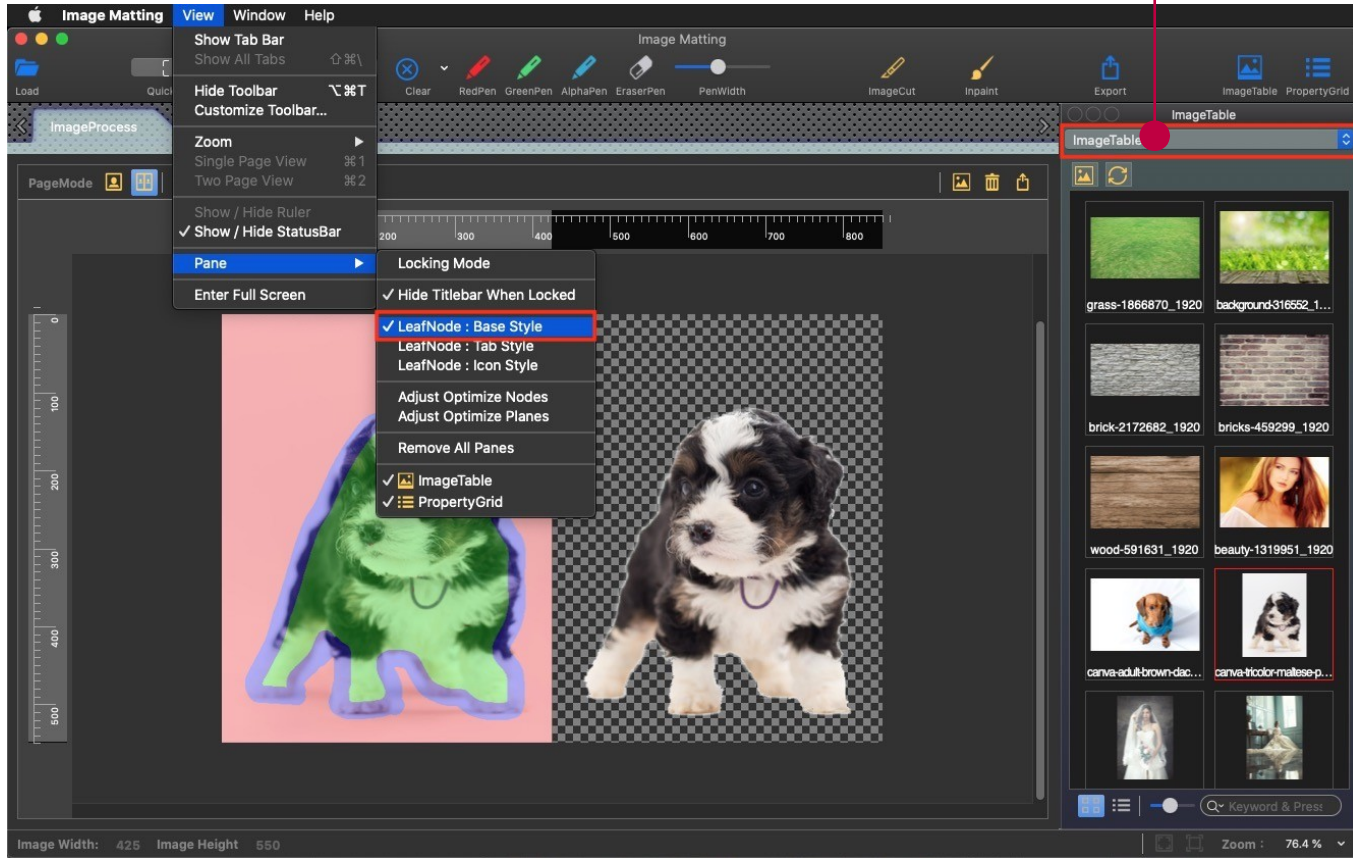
Image Matting View Window Help

Image Matting

Load Quic

Show Tab Bar
Show All Tabs ⇧⌘\

Hide Toolbar ⌥⌘T
Customize Toolbar...

Zoom ▶
Single Page View ⌘1
Two Page View ⌘2

Show / Hide Ruler
✓ Show / Hide StatusBar

Pane ▶

Enter Full Screen

Locking Mode
✓ Hide Titlebar When Locked

✓ LeafNode : Base Style
LeafNode : Tab Style
LeafNode : Icon Style

Adjust Optimize Nodes
Adjust Optimize Planes

Remove All Panes

✓ ImageTable
✓ PropertyGrid

Clear RedPen GreenPen AlphaPen EraserPen PenWidth ImageCut Inpaint Export ImageTable PropertyGrid

ImageProcess

PageMode

200 300 400 500 600 700 800

0 100 200 300 400 500

ImageTable

ImageTable

grass-1866870_1920 background-316552_1...
brick-2172682_1920 bricks-459299_1920
wood-591631_1920 beauty-1319951_1920
canva-adult-brown-dac... canva-tricolor-maltese-p...

Keyword & Press

Image Width: 425 Image Height 550

Zoom : 76.4 %